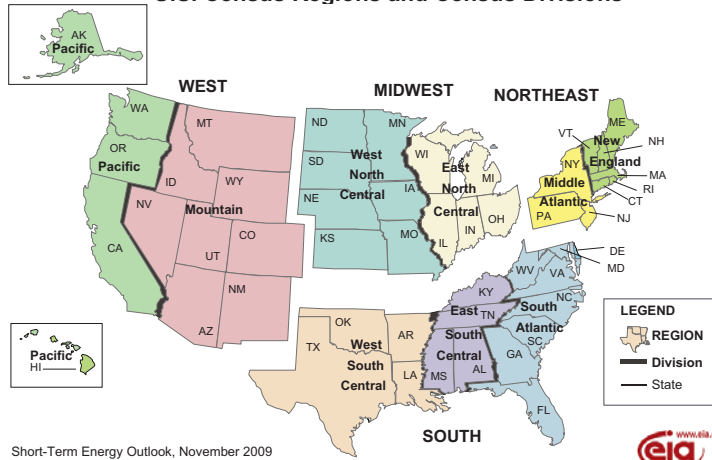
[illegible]

AK
Pacific

WEST

MIDWEST

NORTHEAST

WA
MT
OR
Pacific
ID
WY
NV
Mountain
CA
UT
CO
NM
AZ

ND
MN
SD
West North Central
NE
IA
KS
MO

WI
MI
East North Central
IL
IN
OH

VT
ME
New England
NH
NY
MA
RI
CT
Middle Atlantic
PA
NJ

DE
MD
WV
VA
KY
East
TN
NC
South Atlantic
SC
South Central
GA
MS
AL
FL

OK
AR
TX
West South Central
LA

Pacific
HI

LEGEND
REGION
Division
State

SOUTH

Short-Term Energy Outlook, November 2009

eia
www.eia.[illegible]